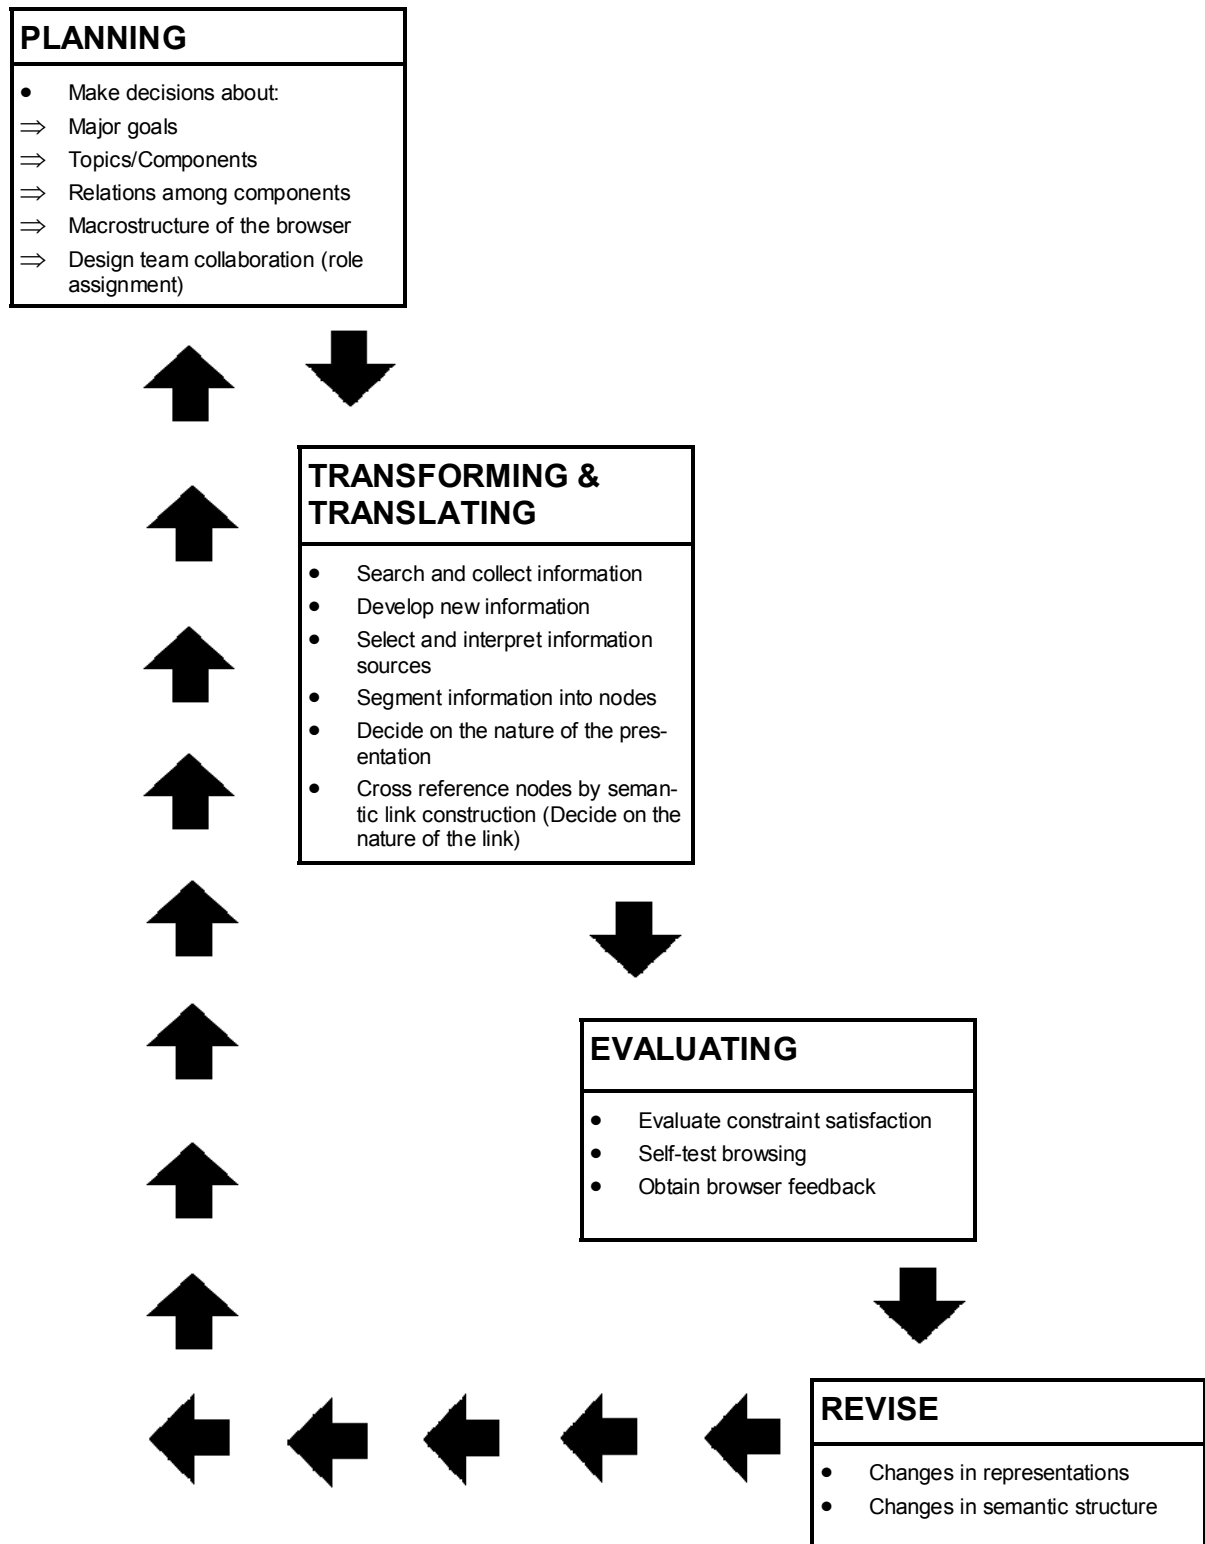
PLANNING

- Make decisions about:
$\Rightarrow$ Major goals
$\Rightarrow$ Topics/Components
$\Rightarrow$ Relations among components
$\Rightarrow$ Macrostructure of the browser
$\Rightarrow$ Design team collaboration (role assignment)

TRANSFORMING & TRANSLATING

- Search and collect information
- Develop new information
- Select and interpret information sources
- Segment information into nodes
- Decide on the nature of the presentation
- Cross reference nodes by semantic link construction (Decide on the nature of the link)

EVALUATING

- Evaluate constraint satisfaction
- Self-test browsing
- Obtain browser feedback

REVISE

- Changes in representations
- Changes in semantic structure